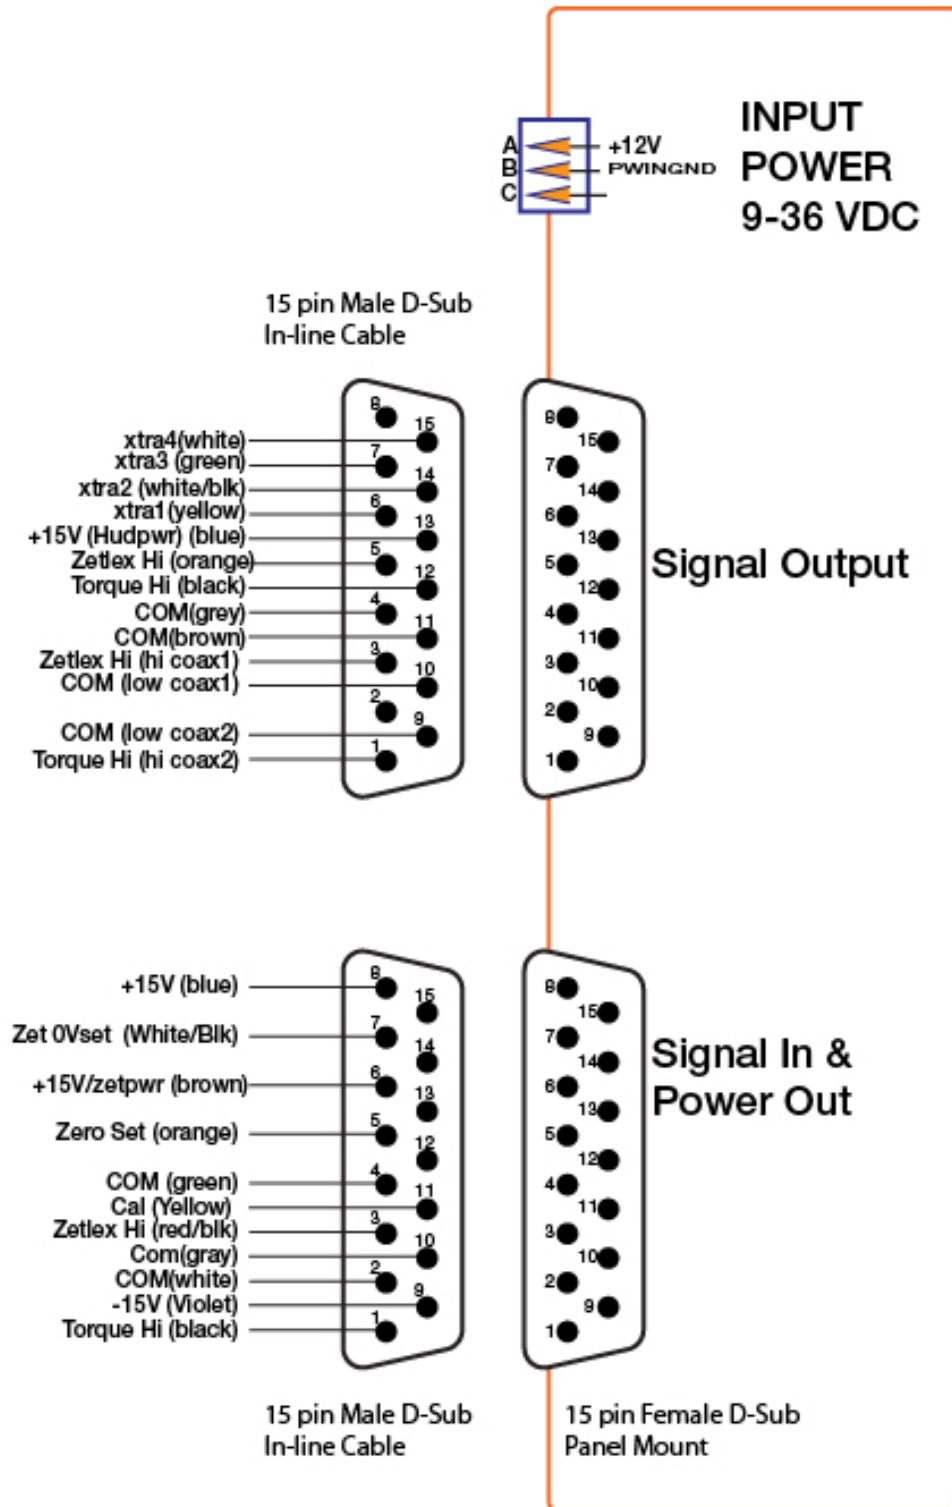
A
B
C
+12V
PWINGND
INPUT POWER 9-36 VDC

15 pin Male D-Sub In-line Cable

xtra4(white)
xtra3 (green)
xtra2 (white/blk)
xtra1(yellow)
+15V (Hudpwr) (blue)
Zetlex Hi (orange)
Torque Hi (black)
COM(grey)
COM(brown)
Zetlex Hi (hi coax1)
COM (low coax1)
COM (low coax2)
Torque Hi (hi coax2)

8 15 7 14 6 13 5 12 4 11 3 10 2 9 1

8 15 7 14 6 13 5 12 4 11 3 10 2 9 1

Signal Output

+15V (blue)
Zet 0Vset (White/Blk)
+15V/zetpwr (brown)
Zero Set (orange)
COM (green)
Cal (Yellow)
Zetlex Hi (red/blk)
Com(gray)
COM(white)
-15V (Violet)
Torque Hi (black)

8 15 7 14 6 13 5 12 4 11 3 10 2 9 1

8 15 7 14 6 13 5 12 4 11 3 10 2 9 1

Signal In & Power Out

15 pin Male D-Sub In-line Cable

15 pin Female D-Sub Panel Mount